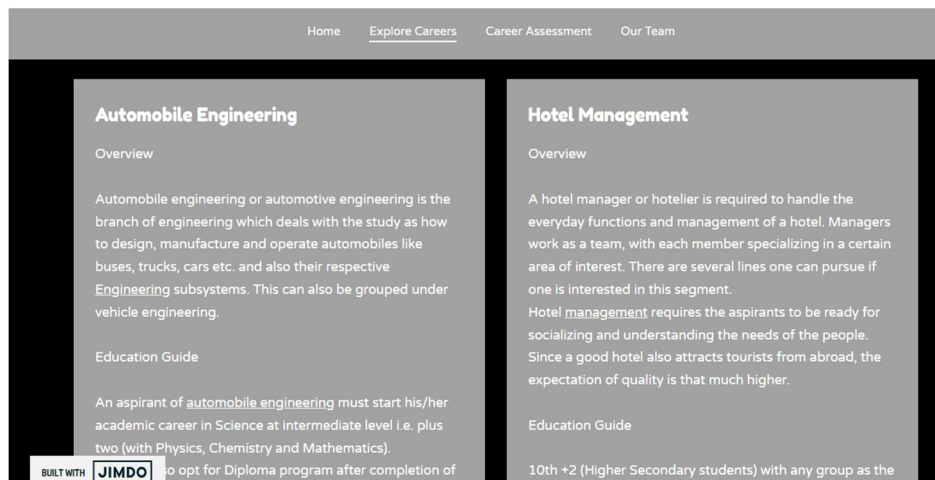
Home Explore Careers Career Assessment Our Team

Automobile Engineering

Overview

Automobile engineering or automotive engineering is the branch of engineering which deals with the study as how to design, manufacture and operate automobiles like buses, trucks, cars etc. and also their respective Engineering subsystems. This can also be grouped under vehicle engineering.

Education Guide

An aspirant of automobile engineering must start his/her academic career in Science at intermediate level i.e. plus two (with Physics, Chemistry and Mathematics).

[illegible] so opt for Diploma program after completion of

BUILT WITH JIMDO

Hotel Management

Overview

A hotel manager or hotelier is required to handle the everyday functions and management of a hotel. Managers work as a team, with each member specializing in a certain area of interest. There are several lines one can pursue if one is interested in this segment.

Hotel management requires the aspirants to be ready for socializing and understanding the needs of the people. Since a good hotel also attracts tourists from abroad, the expectation of quality is that much higher.

Education Guide

10th +2 (Higher Secondary students) with any group as the